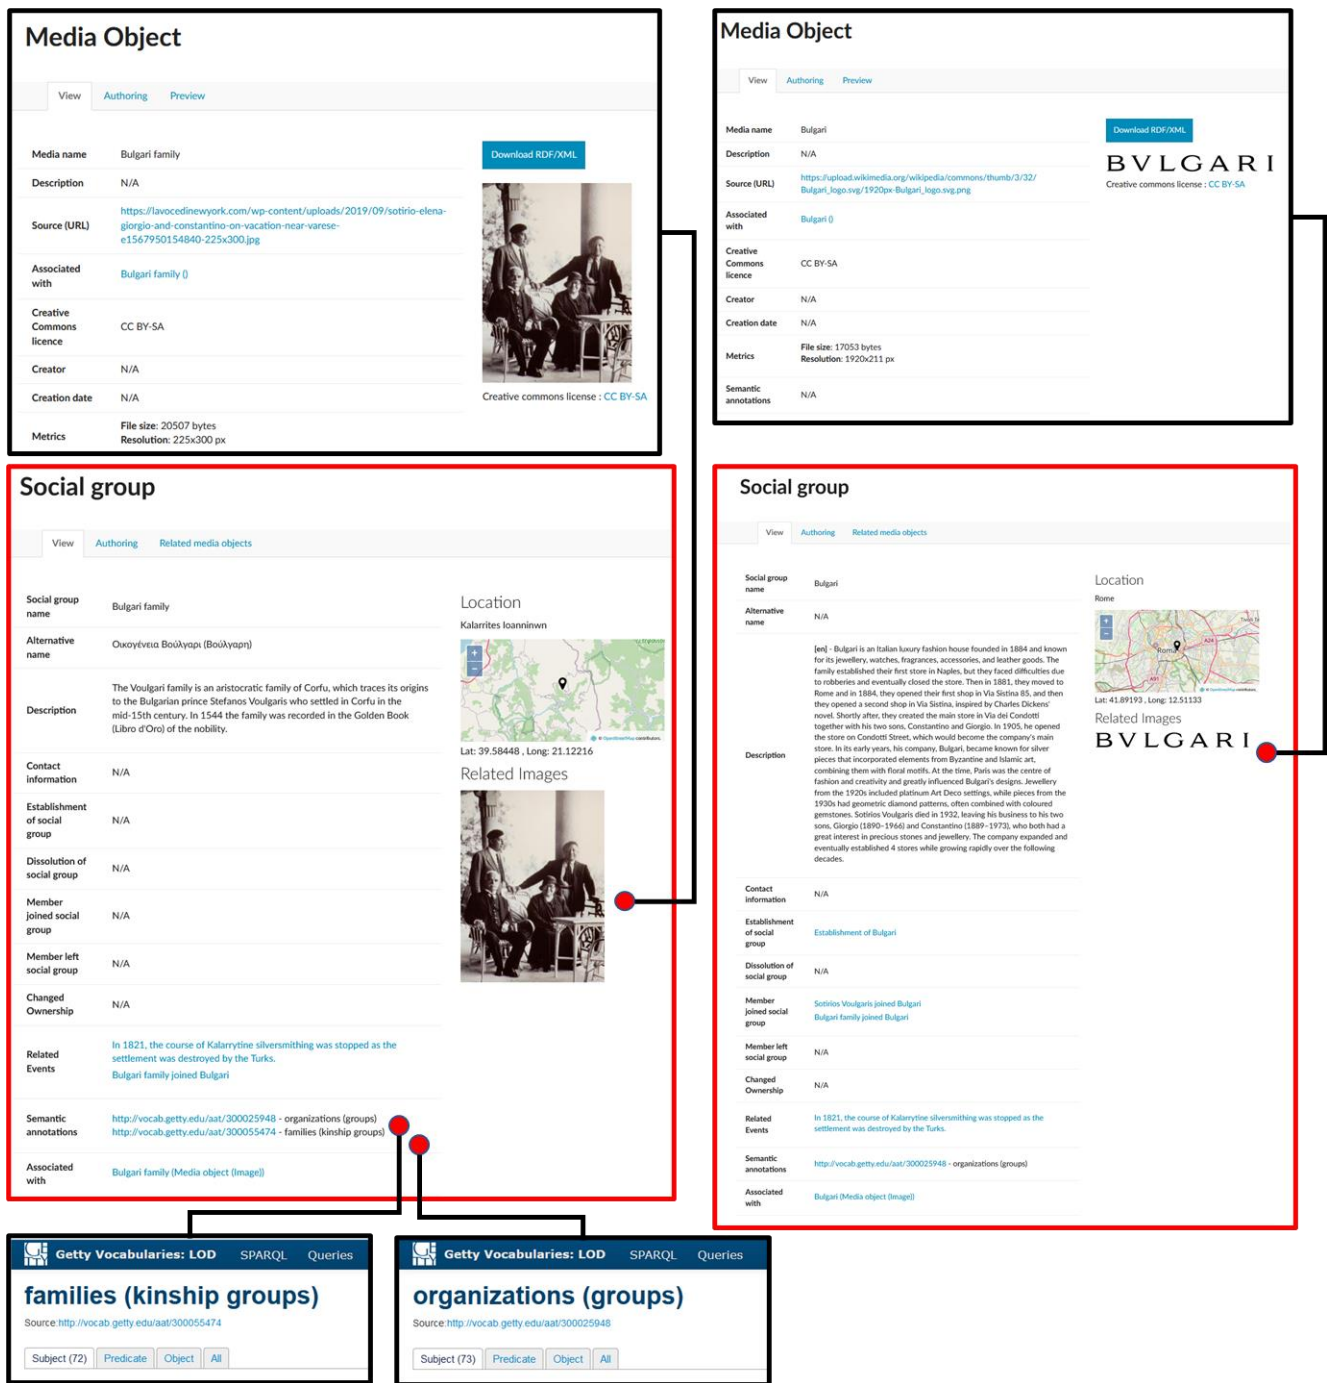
Media Object

View Authoring Preview

| | |
|---|---|
| Media name | Bulgari family |
| Description | N/A |
| Source (URL) | https://lavocedinewyork.com/wp-content/uploads/2019/09/sotirio-elena-giorgio-and-constantino-on-vacation-near-varese-e1567950154840-225x300.jpg |
| Associated with | Bulgari family () |
| Creative Commons licence | CC BY-SA |
| Creator | N/A |
| Creation date | N/A |
| Metrics | File size: 20507 bytes Resolution: 225x300 px |

Download RDF/XML

Creative commons license : CC BY-SA

Media Object

View Authoring Preview

| | |
|---|---|
| Media name | Bulgari |
| Description | N/A |
| Source (URL) | https://upload.wikimedia.org/wikipedia/commons/thumb/3/32/Bulgari_logo.svg/1920px-Bulgari_logo.svg.png |
| Associated with | Bulgari () |
| Creative Commons licence | CC BY-SA |
| Creator | N/A |
| Creation date | N/A |
| Metrics | File size: 17053 bytes Resolution: 1920x211 px |
| Semantic annotations | N/A |

Download RDF/XML

BVLGARI

Creative commons license : CC BY-SA

Social group

View Authoring Related media objects

| | |
|---|---|
| Social group name | Bulgari family |
| Alternative name | Οικογένεια Βούλγαρι (Βούλγαρη) |
| Description | The Voulgari family is an aristocratic family of Corfu, which traces its origins to the Bulgarian prince Stefanos Voulgaris who settled in Corfu in the mid-15th century. In 1544 the family was recorded in the Golden Book (Libro d'Oro) of the nobility. |
| Contact information | N/A |
| Establishment of social group | N/A |
| Dissolution of social group | N/A |
| Member joined social group | N/A |
| Member left social group | N/A |
| Changed Ownership | N/A |
| Related Events | In 1821, the course of Kalarrytine silversmithing was stopped as the settlement was destroyed by the Turks. Bulgari family joined Bulgari |
| Semantic annotations | http://vocab.getty.edu/aat/300025948 - organizations (groups) http://vocab.getty.edu/aat/300055474 - families (kinship groups) |
| Associated with | Bulgari family (Media object (Image)) |

Location
Kalarrites Ioanninwn
Lat: 39.58448 , Long: 21.12216
Related Images

Social group

View Authoring Related media objects

| | |
|---|---|
| Social group name | Bulgari |
| Alternative name | N/A |
| Description | [en] - Bulgari is an Italian luxury fashion house founded in 1884 and known for its jewellery, watches, fragrances, accessories, and leather goods. The family established their first store in Naples, but they faced difficulties due to robberies and eventually closed the store. Then in 1881, they moved to Rome and in 1884, they opened their first shop in Via Sistina 85, and then they opened a second shop in Via Sistina, inspired by Charles Dickens' novel. Shortly after, they created the main store in Via dei Condotti together with his two sons, Constantino and Giorgio. In 1905, he opened the store on Condotti Street, which would become the company's main store. In its early years, his company, Bulgari, became known for silver pieces that incorporated elements from Byzantine and Islamic art, combining them with floral motifs. At the time, Paris was the centre of fashion and creativity and greatly influenced Bulgari's designs. Jewellery from the 1920s included platinum Art Deco settings, while pieces from the 1930s had geometric diamond patterns, often combined with coloured gemstones. Sotirios Voulgaris died in 1932, leaving his business to his two sons, Giorgio (1890–1966) and Constantino (1889–1973), who both had a great interest in precious stones and jewellery. The company expanded and eventually established 4 stores while growing rapidly over the following decades. |
| Contact information | N/A |
| Establishment of social group | Establishment of Bulgari |
| Dissolution of social group | N/A |
| Member joined social group | Sotirios Voulgaris joined Bulgari Bulgari family joined Bulgari |
| Member left social group | N/A |
| Changed Ownership | N/A |
| Related Events | In 1821, the course of Kalarrytine silversmithing was stopped as the settlement was destroyed by the Turks. |
| Semantic annotations | http://vocab.getty.edu/aat/300025948 - organizations (groups) |
| Associated with | Bulgari (Media object (Image)) |

Location
Rome
Lat: 41.89193 , Long: 12.51133
Related Images
BVLGARI

Getty Vocabularies: LOD SPARQL Queries
families (kinship groups)
Source:http://vocab.getty.edu/aat/300055474
Subject (72) Predicate Object All

Getty Vocabularies: LOD SPARQL Queries
organizations (groups)
Source:http://vocab.getty.edu/aat/300025948
Subject (73) Predicate Object All